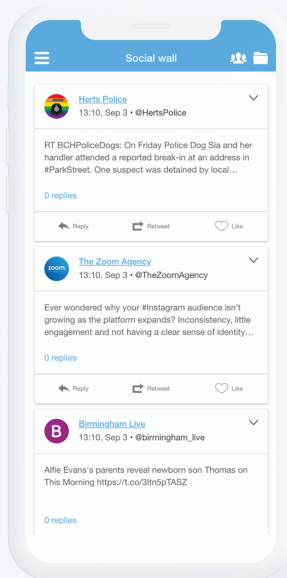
Social wall

Herts Police
13:10, Sep 3 • @HertsPolice

RT BCHPoliceDogs: On Friday Police Dog Sia and her handler attended a reported break-in at an address in #ParkStreet. One suspect was detained by local...

0 replies

Reply Retweet Like

zoom.

The Zoom Agency
13:10, Sep 3 • @TheZoomAgency

Ever wondered why your #Instagram audience isn't growing as the platform expands? Inconsistency, little engagement and not having a clear sense of identity...

0 replies

Reply Retweet Like

B

Birmingham Live
13:10, Sep 3 • @birmingham_live

Alfie Evans's parents reveal newborn son Thomas on This Morning https://t.co/3ltn5pTASZ

0 replies